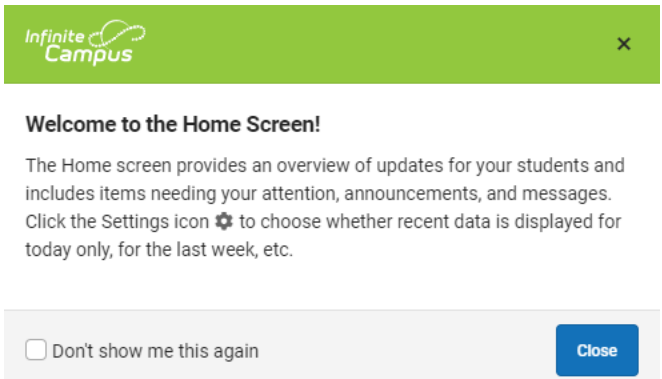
Infinite Campus

×

Welcome to the Home Screen!

The Home screen provides an overview of updates for your students and includes items needing your attention, announcements, and messages. Click the Settings icon to choose whether recent data is displayed for today only, for the last week, etc.

Don't show me this again

Close